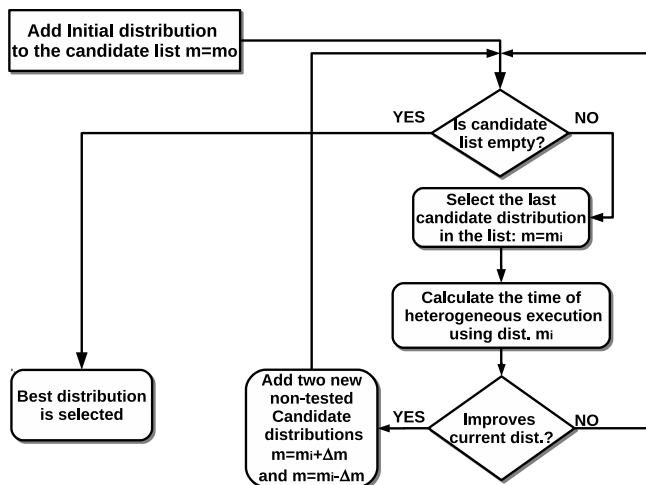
Add Initial distribution to the candidate list $m=m_0$

YES

Is candidate list empty?

NO

Select the last candidate distribution in the list: $m=m_i$

Calculate the time of heterogeneous execution using dist. $m_i$

Best distribution is selected

Add two new non-tested Candidate distributions $m=m_i+\Delta m$ and $m=m_i-\Delta m$

YES

Improves current dist.?

NO